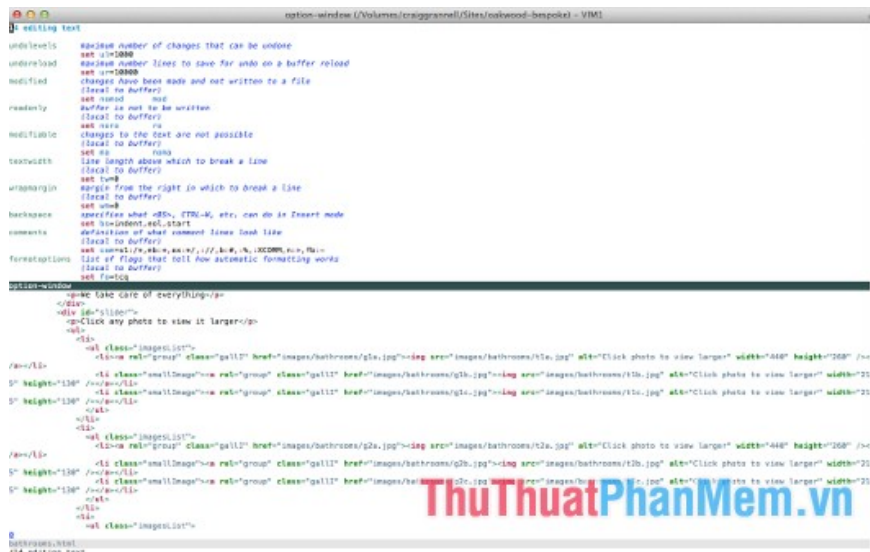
option-window (/Volumes/craiggrannell/Sites/oakwood-bespoke) - VIM1

14 editing text

undolevels	maximum number of changes that can be undone
	set ul=1000
undoreload	maximum number lines to save for undo on a buffer reload
	set ur=10000
modified	changes have been made and not written to a file
	(local to buffer)
	set nomod	mod
readonly	buffer is not to be written
	(local to buffer)
	set noro	ro
modifiable	changes to the text are not possible
	(local to buffer)
	set ma	noma
textwidth	line length above which to break a line
	(local to buffer)
	set tw=0
wrapmargin	margin from the right in which to break a line
	(local to buffer)
	set wm=0
backspace	specifies what <BS>, CTRL-W, etc. can do in Insert mode
	set bs=indent,eol,start
comments	definition of what comment lines look like
	(local to buffer)
	set com=s1:/*,mb:*,ex:*/,://,b:#,:%,:XCOMM,n:>,fb:-
formatoptions	list of flags that tell how automatic formatting works
	(local to buffer)
	set fo=tcq
option-window
<p>We take care of everything</a>
</div>
<div id="slider">
<p>Click any photo to view it larger</p>
<ul>
<li>
<ul class="imagesList">
<li><a rel="group" class="gall2" href="images/bathrooms/g1a.jpg"><img src="images/bathrooms/t1a.jpg" alt="Click photo to view larger" width="440" height="260" /></a></li>
<li class="smallImage"><a rel="group" class="gall1" href="images/bathrooms/g1b.jpg"><img src="images/bathrooms/t1b.jpg" alt="Click photo to view larger" width="215" height="130" /></a></li>
<li class="smallImage"><a rel="group" class="gall1" href="images/bathrooms/g1c.jpg"><img src="images/bathrooms/t1c.jpg" alt="Click photo to view larger" width="215" height="130" /></a></li>
</ul>
</li>
<li>
<ul class="imagesList">
<li><a rel="group" class="gall2" href="images/bathrooms/g2a.jpg"><img src="images/bathrooms/t2a.jpg" alt="Click photo to view larger" width="440" height="260" /></a></li>
<li class="smallImage"><a rel="group" class="gall1" href="images/bathrooms/g2b.jpg"><img src="images/bathrooms/t2b.jpg" alt="Click photo to view larger" width="215" height="130" /></a></li>
<li class="smallImage"><a rel="group" class="gall1" href="images/ba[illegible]" alt="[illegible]" width="215" height="130" /></a></li>
</ul>
</li>
<li>
<ul class="imagesList">
ThuThuatPhanMem.vn
bathrooms.html